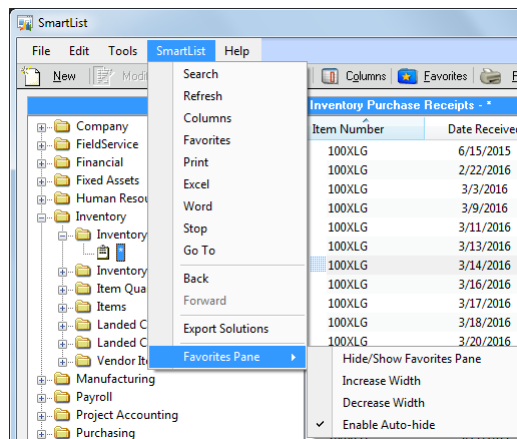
SmartList

File Edit Tools SmartList Help

New Modi Columns Favorites

Search
Refresh
Columns
Favorites
Print
Excel
Word
Stop
Go To
Back
Forward
Export Solutions
Favorites Pane

Hide/Show Favorites Pane
Increase Width
Decrease Width
Enable Auto-hide

Company
FieldService
Financial
Fixed Assets
Human Resou
Inventory
Inventory
Inventory
Item Qua
Items
Landed C
Landed C
Vendor Ite
Manufacturing
Payroll
Project Accounting
Purchasing

Inventory Purchase Receipts - *

| Item Number | Date Received |
|---|---|
| 100XLG | 6/15/2015 |
| 100XLG | 2/22/2016 |
| 100XLG | 3/3/2016 |
| 100XLG | 3/9/2016 |
| 100XLG | 3/11/2016 |
| 100XLG | 3/13/2016 |
| 100XLG | 3/14/2016 |
| 100XLG | 3/16/2016 |
| 100XLG | 3/17/2016 |
| 100XLG | 3/18/2016 |
| 100XLG | 3/20/2016 |